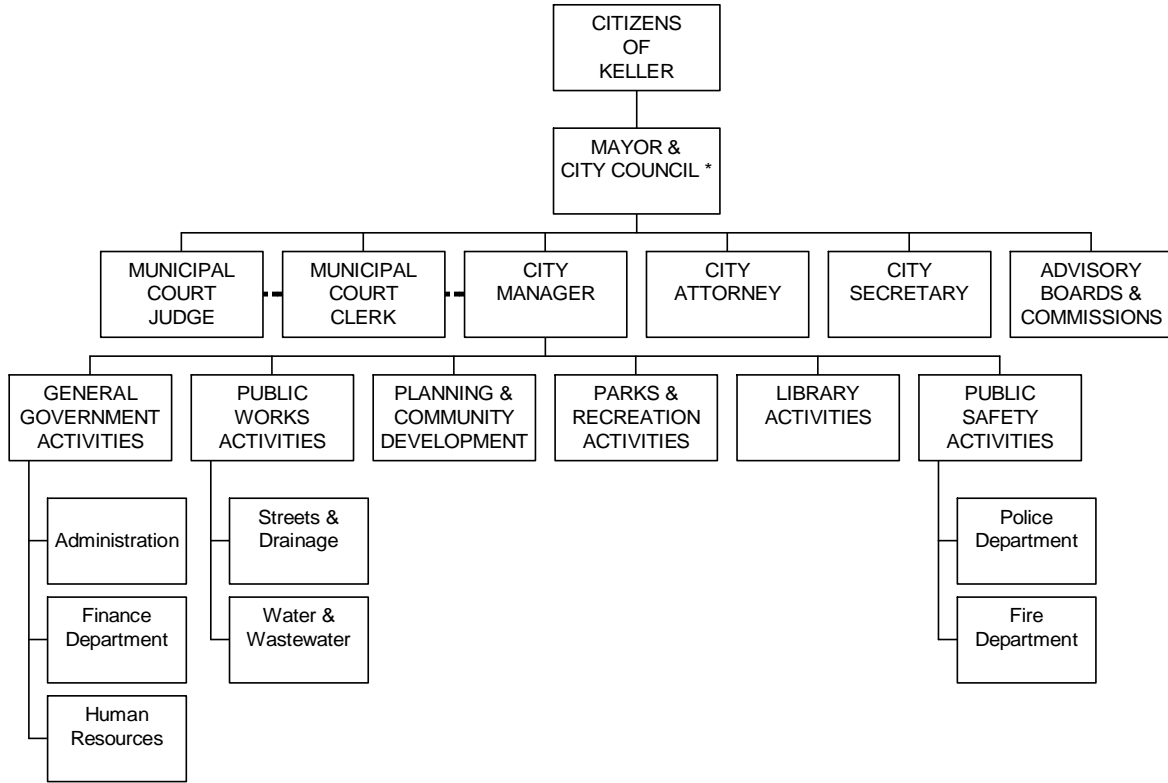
CITIZENS OF KELLER

MAYOR & CITY COUNCIL *

MUNICIPAL COURT JUDGE

MUNICIPAL COURT CLERK

CITY MANAGER

CITY ATTORNEY

CITY SECRETARY

ADVISORY BOARDS & COMMISSIONS

GENERAL GOVERNMENT ACTIVITIES

PUBLIC WORKS ACTIVITIES

PLANNING & COMMUNITY DEVELOPMENT

PARKS & RECREATION ACTIVITIES

LIBRARY ACTIVITIES

PUBLIC SAFETY ACTIVITIES

Administration

Finance Department

Human Resources

Streets & Drainage

Water & Wastewater

Police Department

Fire Department